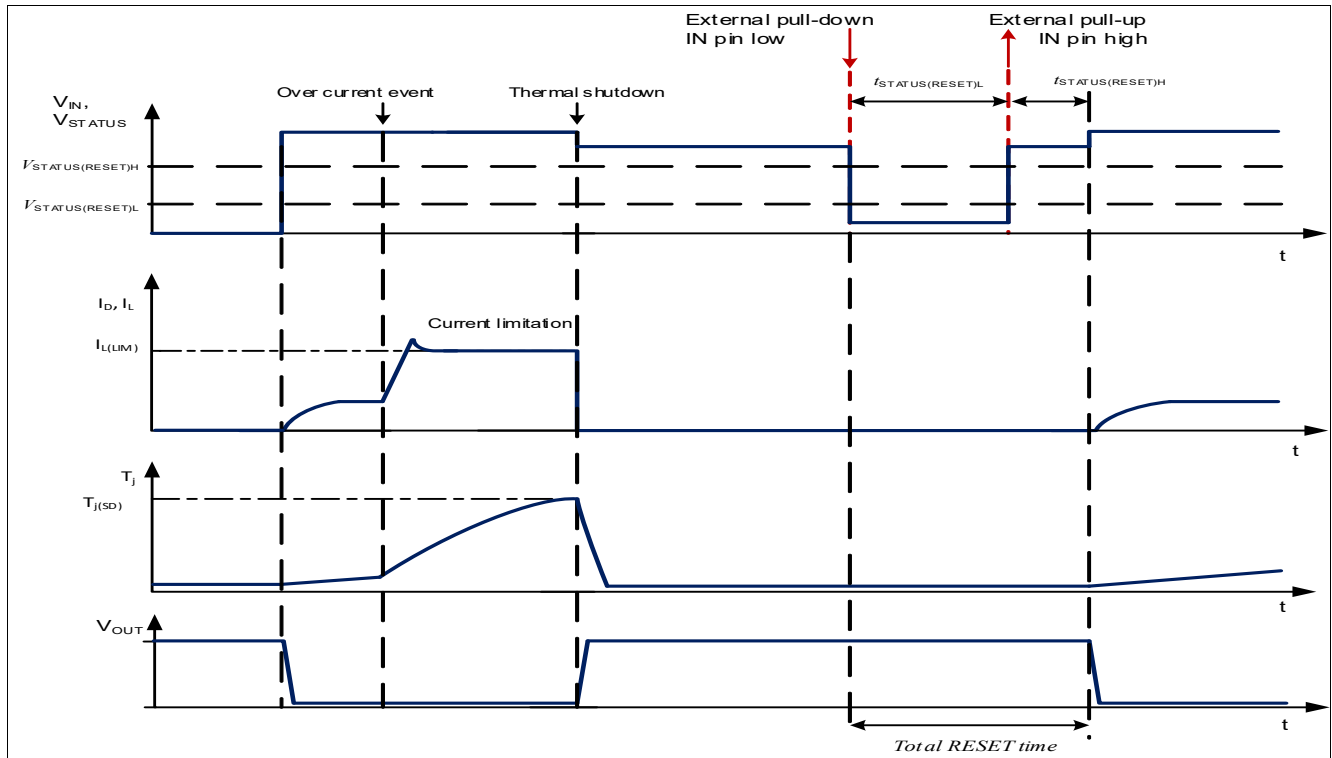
External pull-down
IN pin low

External pull-up
IN pin high

$t_{STATUS(RESET)L}$

$t_{STATUS(RESET)H}$

$V_{IN}$,
$V_{STATUS}$

Over current event

Thermal shutdown

$V_{STATUS(RESET)H}$

$V_{STATUS(RESET)L}$

t

$I_D$, $I_L$

Current limitation

$I_{L(LIM)}$

t

$T_j$

$T_{j(SD)}$

t

$V_{OUT}$

t

Total RESET time